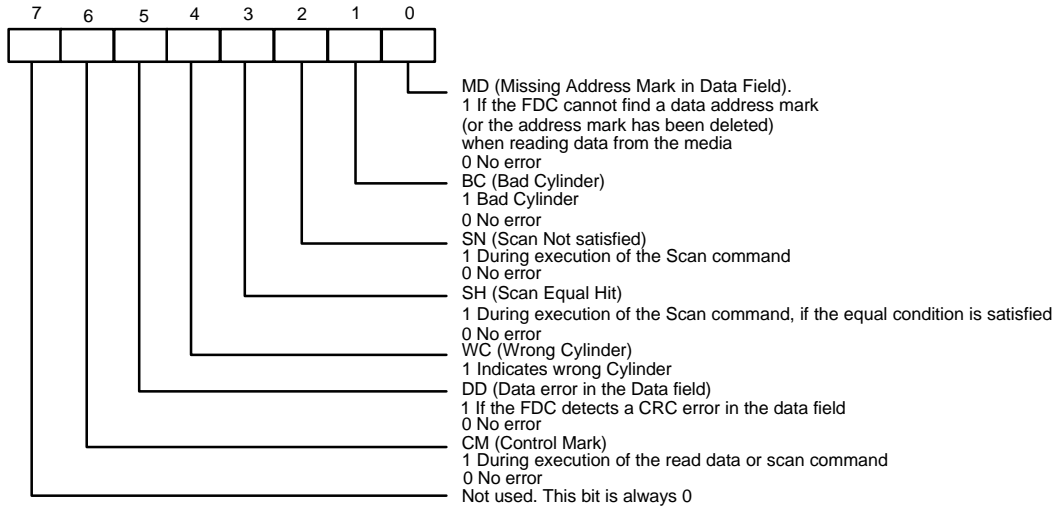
7 6 5 4 3 2 1 0

MD (Missing Address Mark in Data Field).
1 If the FDC cannot find a data address mark (or the address mark has been deleted) when reading data from the media
0 No error

BC (Bad Cylinder)
1 Bad Cylinder
0 No error

SN (Scan Not satisfied)
1 During execution of the Scan command
0 No error

SH (Scan Equal Hit)
1 During execution of the Scan command, if the equal condition is satisfied
0 No error

WC (Wrong Cylinder)
1 Indicates wrong Cylinder

DD (Data error in the Data field)
1 If the FDC detects a CRC error in the data field
0 No error

CM (Control Mark)
1 During execution of the read data or scan command
0 No error

Not used. This bit is always 0